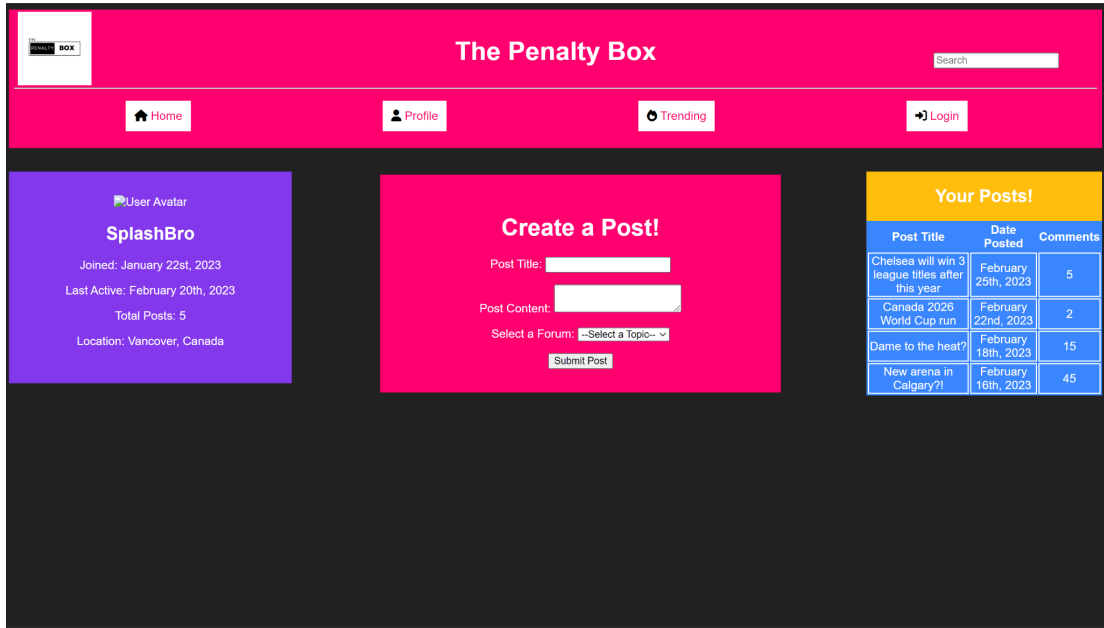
THE PENALTY BOX

The Penalty Box

Search

Home Profile Trending Login

User Avatar

SplashBro

Joined: January 22st, 2023

Last Active: February 20th, 2023

Total Posts: 5

Location: Vancover, Canada

Create a Post!

Post Title:

Post Content:

Select a Forum: --Select a Topic--

Submit Post

Your Posts!

| Post Title | Date Posted | Comments |
|---|---|---|
| Chelsea will win 3 league titles after this year | February 25th, 2023 | 5 |
| Canada 2026 World Cup run | February 22nd, 2023 | 2 |
| Dame to the heat? | February 18th, 2023 | 15 |
| New arena in Calgary?! | February 16th, 2023 | 45 |